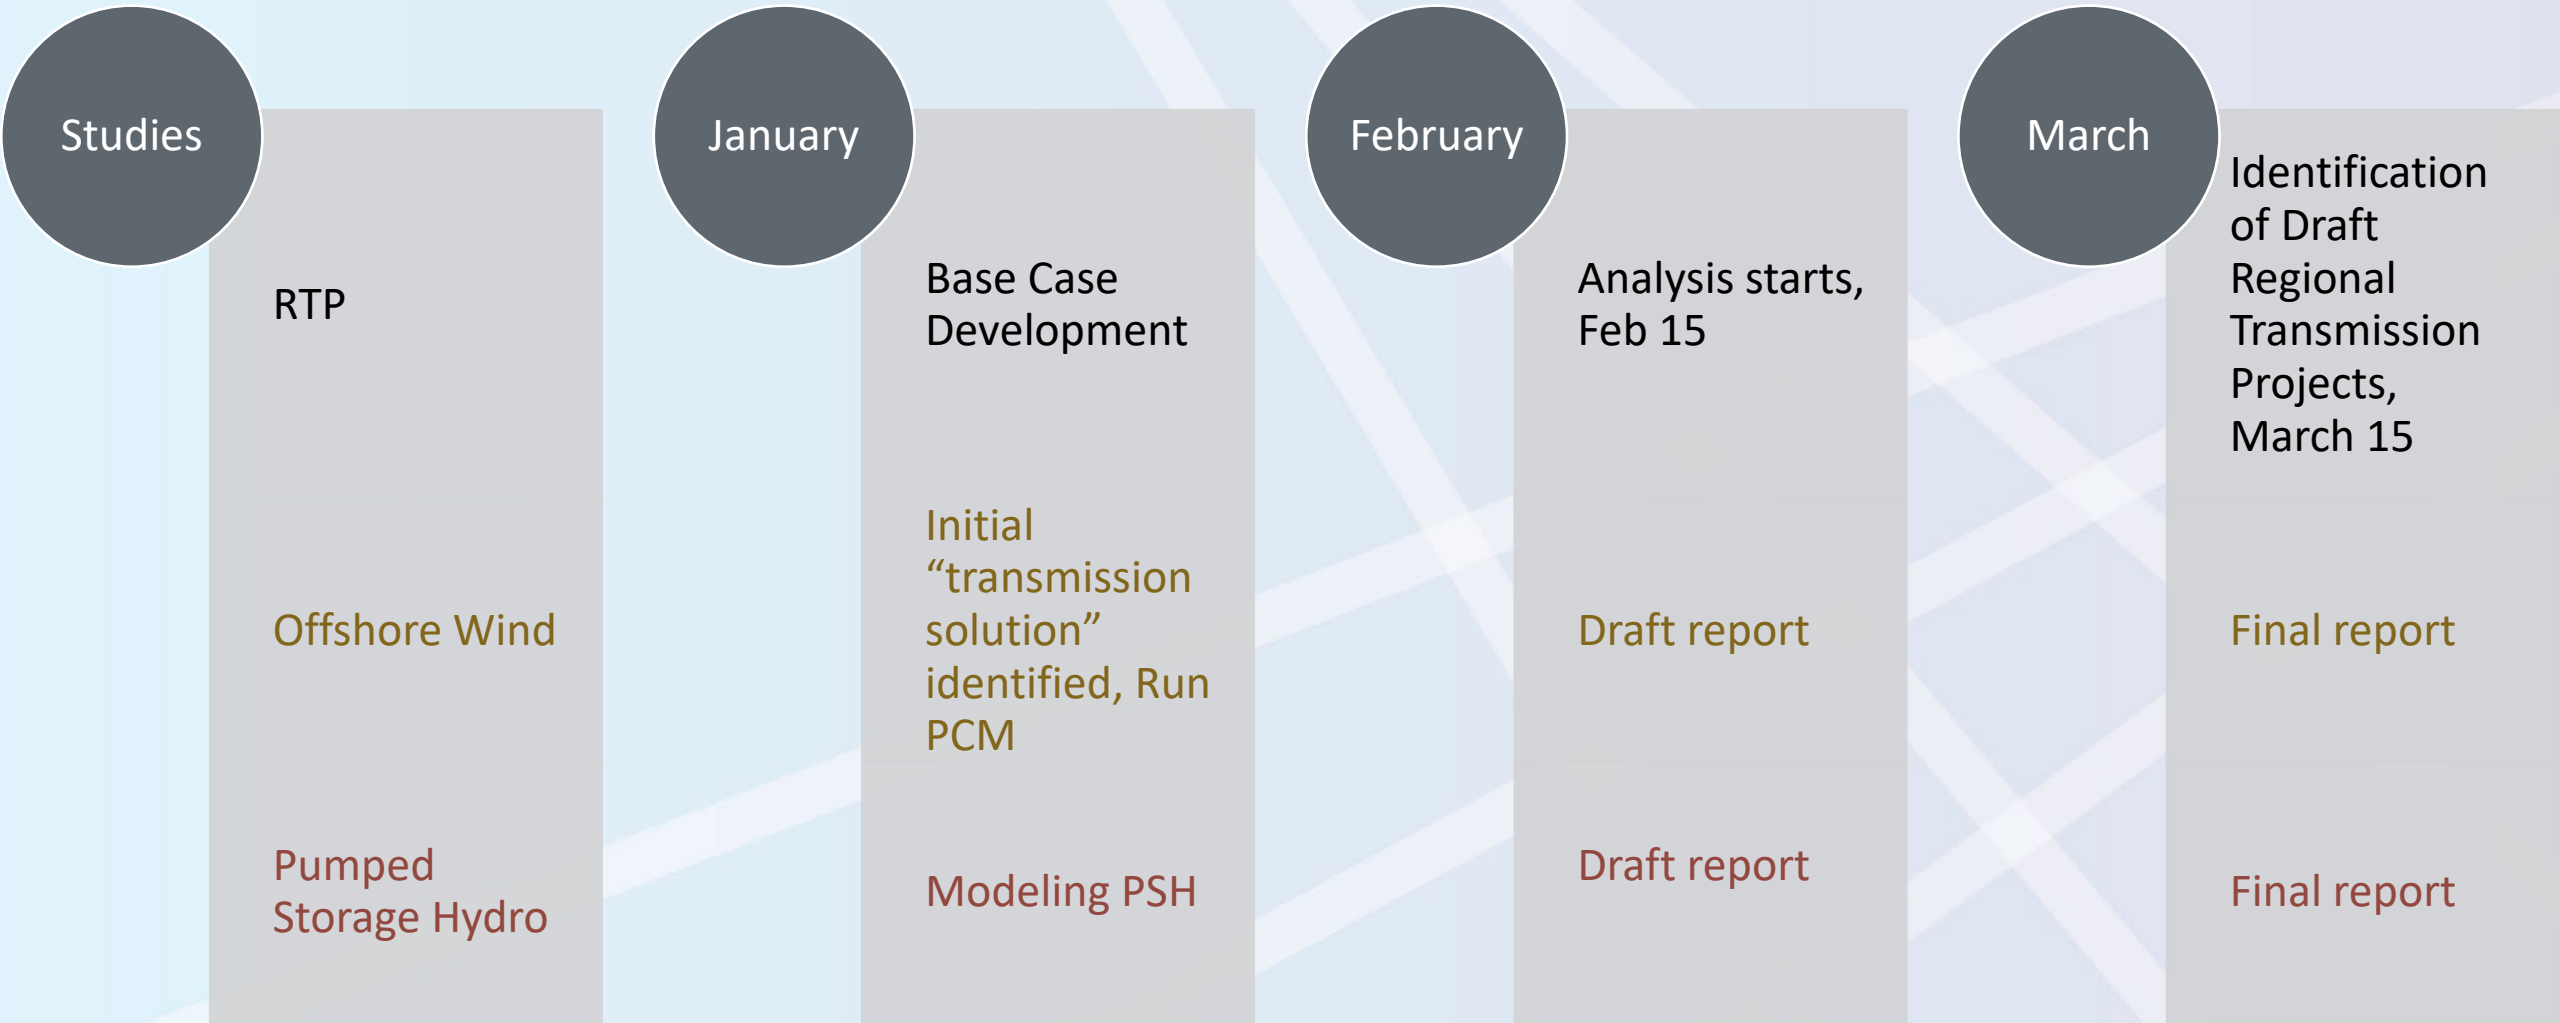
Studies

RTP

Offshore Wind

Pumped Storage Hydro

January

Base Case Development

Initial “transmission solution” identified, Run PCM

Modeling PSH

February

Analysis starts, Feb 15

Draft report

Draft report

March

Identification of Draft Regional Transmission Projects, March 15

Final report

Final report